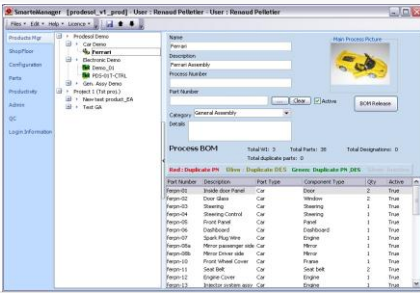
SmarteManager [prodesol_v1_prod] : User : Renaud Pelletier : User : Renaud Pelletier

Files • Edit • Help • Licence •

Products Mgr
ShopFloor
Configuration
Parts
Productivity
Admin
QC
Login Information

Prodesol Demo
Car Demo
Ferrari
Electronic Demo
Demo_01
REG-017-CTRL
Gen. Assy Demo
Project 1 (1st proj.)
New-test product_EA
Test Gk

Name
Ferrari
Description
Ferrari Assembly
Process Number
Part Number
Clear Active
Category General Assembly
Details

Main Process Picture
BOM Release

Process BOM
Total lvl: 3 Total Parts: 38 Total Designations: 0
Total duplicate parts: 0
Red: Duplicate PN Blue: Duplicate DES Green: Duplicate PN DES

| Part Number | Description | Part Type | Component Type | Qty | Active |
|---|---|---|---|---|---|
| Ferpn-01 | Inside door Panel | Car | Door | 2 | True |
| Ferpn-02 | Door Glass | Car | Window | 2 | True |
| Ferpn-03 | Steering | Car | Steering | 1 | True |
| Ferpn-04 | Steering Control | Car | Steering | 1 | True |
| Ferpn-05 | Front Panel | Car | Panel | 1 | True |
| Ferpn-06 | Dashboard | Car | Dashboard | 1 | True |
| Ferpn-07 | Spark Plug Wire | Car | Engine | 1 | True |
| Ferpn-08a | Mirror passenger side | Car | Mirror | 1 | True |
| Ferpn-08b | Mirror Driver side | Car | Mirror | 1 | True |
| Ferpn-10 | Front Wheel Cover | Car | Frame | 1 | True |
| Ferpn-11 | Seat Belt | Car | Seat | 2 | True |
| Ferpn-12 | Engine Cover | Car | Engine | 1 | True |
| Ferpn-13 | Injector system assy | Car | Engine | 1 | True |